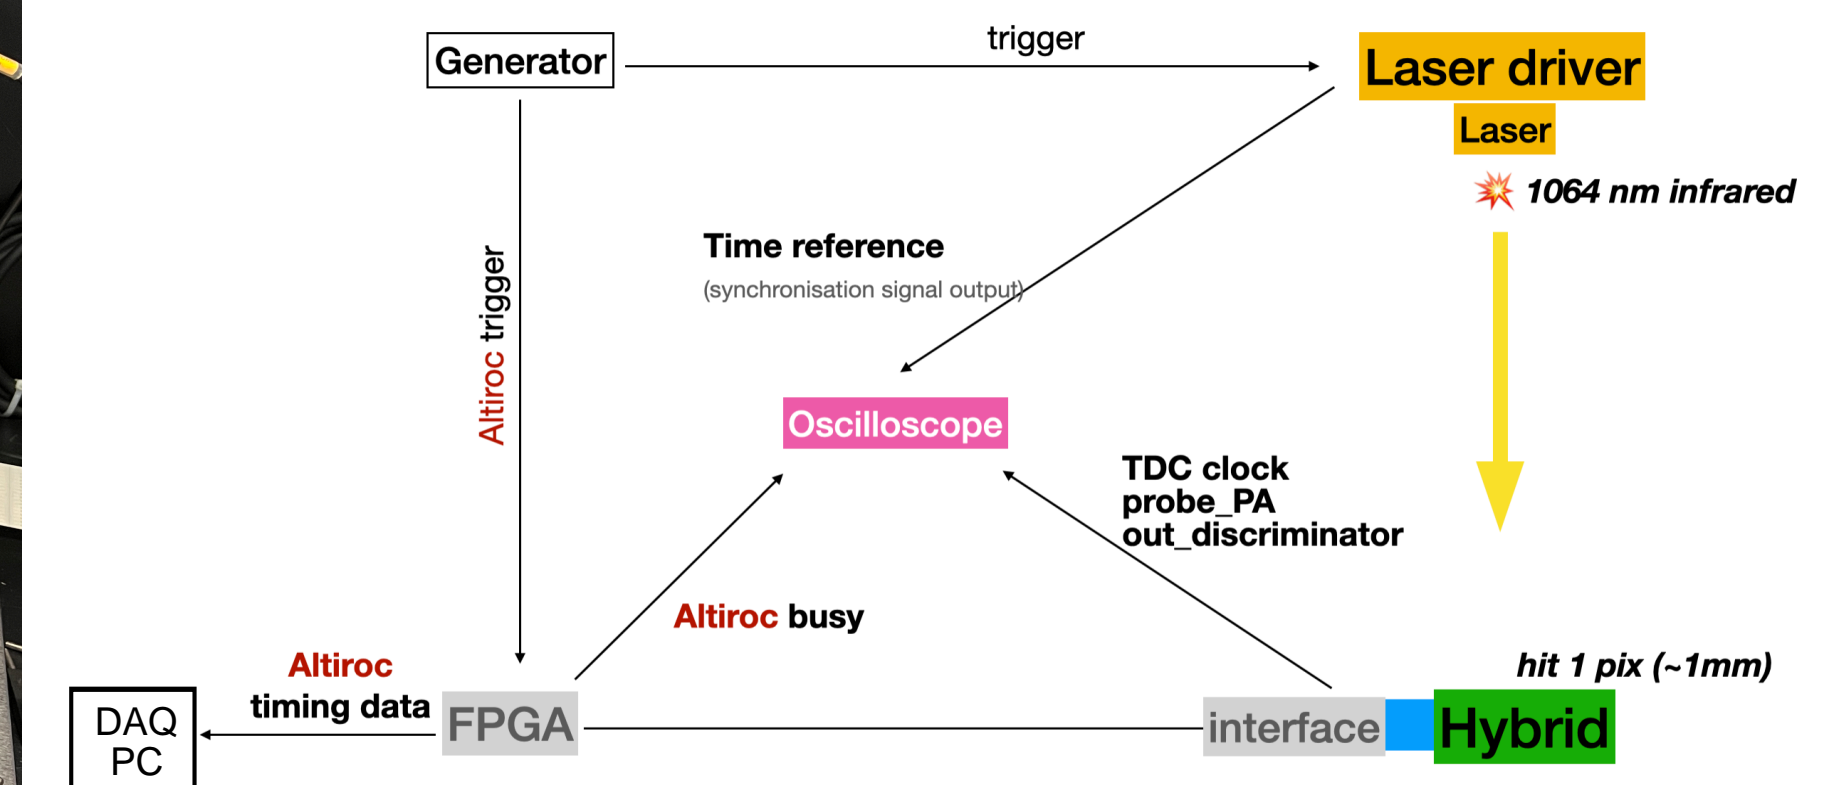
Generator

trigger

Laser driver

Laser

1064 nm infrared

Altiroc trigger

Time reference

(synchronisation signal output)

Oscilloscope

TDC clock
probe_PA
out_discriminator

Altiroc busy

hit 1 pix (~1mm)

Altiroc
timing data

DAQ
PC

FPGA

interface

Hybrid